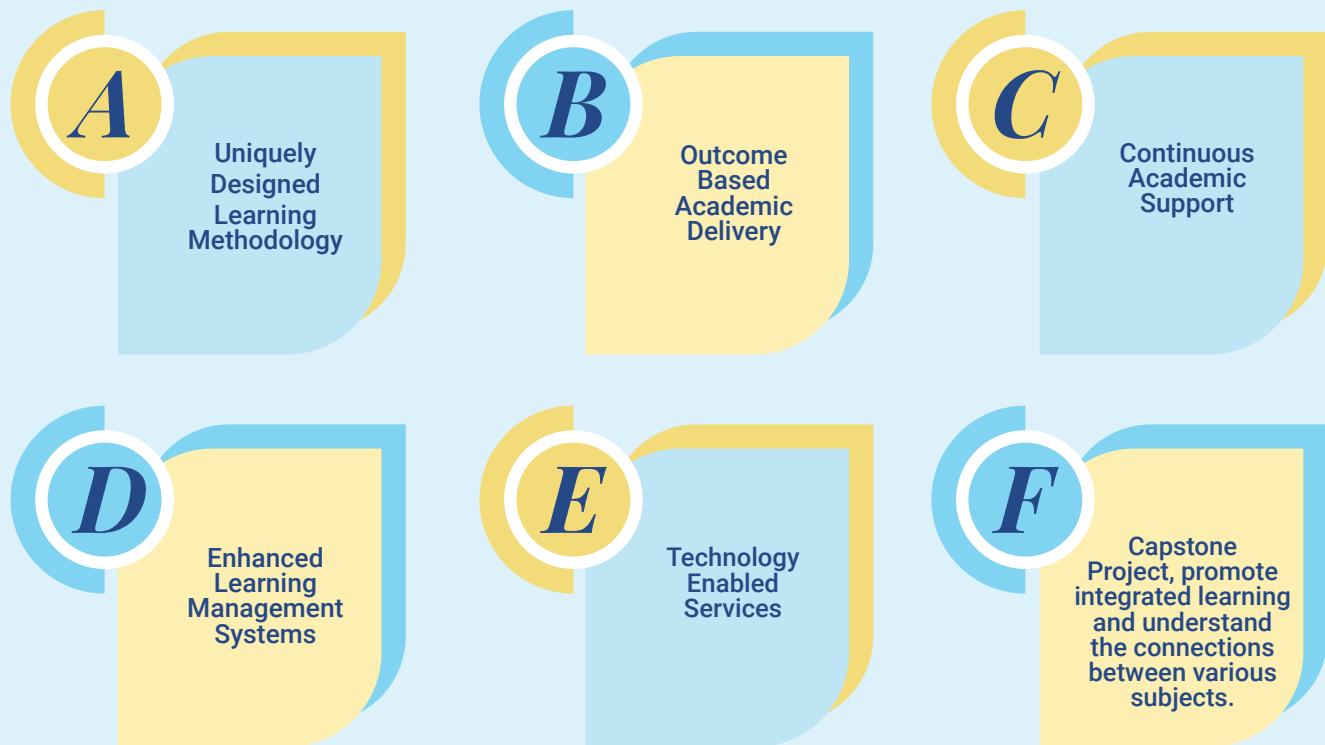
A

Uniquely Designed Learning Methodology

B

Outcome Based Academic Delivery

C

Continuous Academic Support

D

Enhanced Learning Management Systems

E

Technology Enabled Services

F

Capstone Project, promote integrated learning and understand the connections between various subjects.